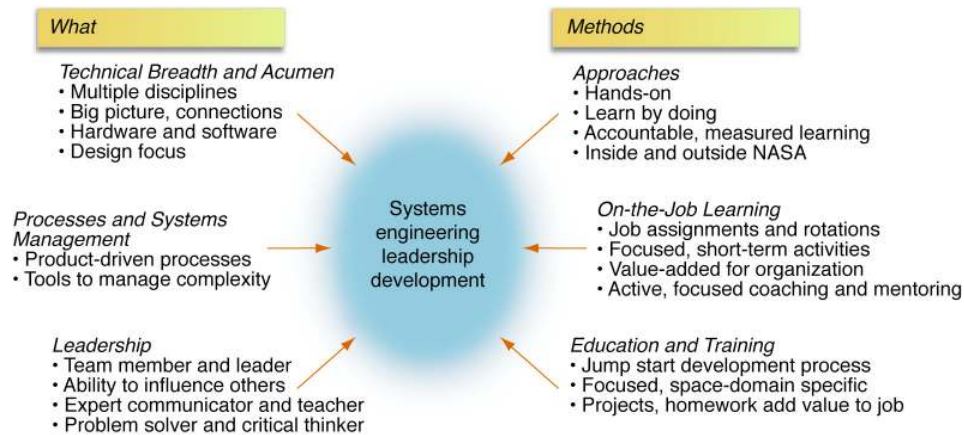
What

Technical Breadth and Acumen
• Multiple disciplines
• Big picture, connections
• Hardware and software
• Design focus

Processes and Systems Management
• Product-driven processes
• Tools to manage complexity

Leadership
• Team member and leader
• Ability to influence others
• Expert communicator and teacher
• Problem solver and critical thinker

Systems engineering leadership development

Methods

Approaches
• Hands-on
• Learn by doing
• Accountable, measured learning
• Inside and outside NASA

On-the-Job Learning
• Job assignments and rotations
• Focused, short-term activities
• Value-added for organization
• Active, focused coaching and mentoring

Education and Training
• Jump start development process
• Focused, space-domain specific
• Projects, homework add value to job